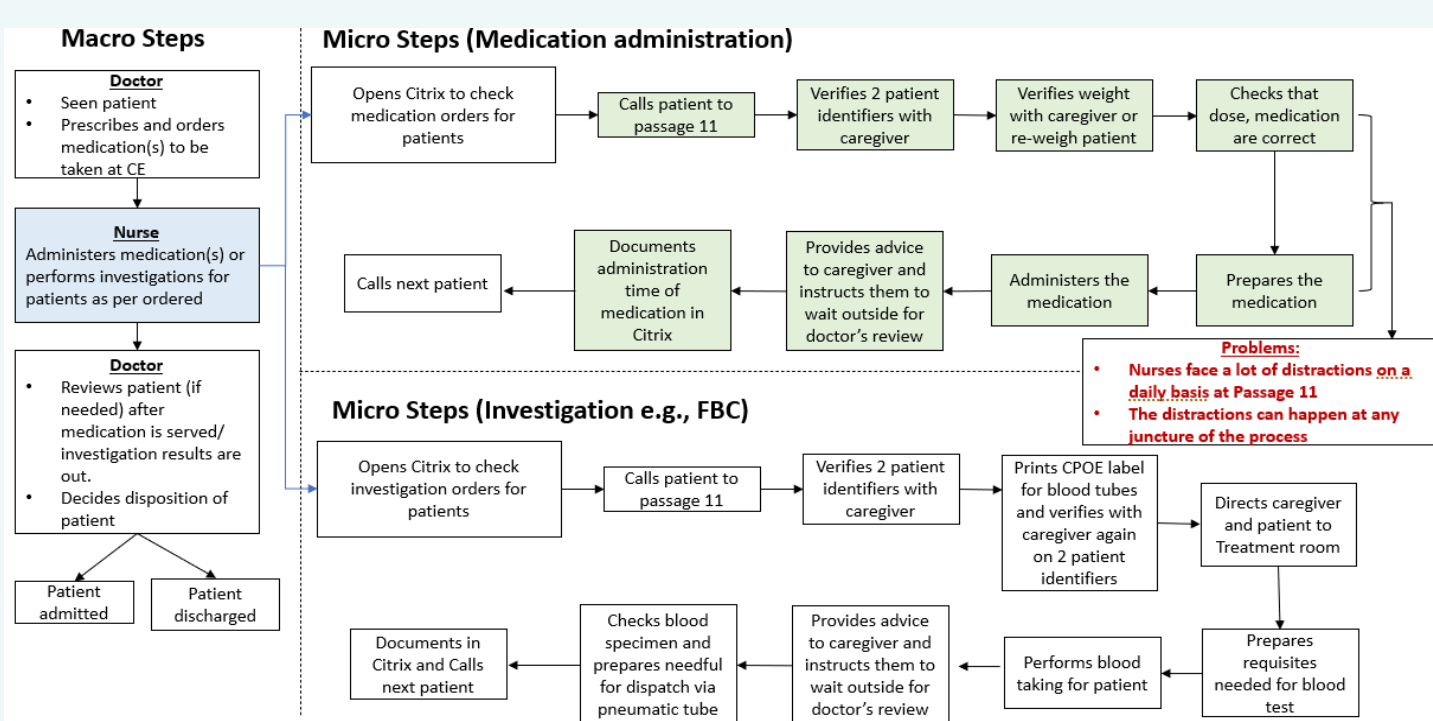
Macro Steps

Doctor
- Seen patient
- Prescribes and orders medication(s) to be taken at CE

Nurse
Administers medication(s) or performs investigations for patients as per ordered

Doctor
- Reviews patient (if needed) after medication is served/ investigation results are out.
- Decides disposition of patient

Patient admitted

Patient discharged

Micro Steps (Medication administration)

Opens Citrix to check medication orders for patients

Calls patient to passage 11

Verifies 2 patient identifiers with caregiver

Verifies weight with caregiver or re-weigh patient

Checks that dose, medication are correct

Prepares the medication

Administers the medication

Provides advice to caregiver and instructs them to wait outside for doctor's review

Documents administration time of medication in Citrix

Calls next patient

Problems:
- Nurses face a lot of distractions on a daily basis at Passage 11
- The distractions can happen at any juncture of the process

Micro Steps (Investigation e.g., FBC)

Opens Citrix to check investigation orders for patients

Calls patient to passage 11

Verifies 2 patient identifiers with caregiver

Prints CPOE label for blood tubes and verifies with caregiver again on 2 patient identifiers

Directs caregiver and patient to Treatment room

Prepares requisites needed for blood test

Performs blood taking for patient

Provides advice to caregiver and instructs them to wait outside for doctor's review

Checks blood specimen and prepares needful for dispatch via pneumatic tube

Documents in Citrix and Calls next patient